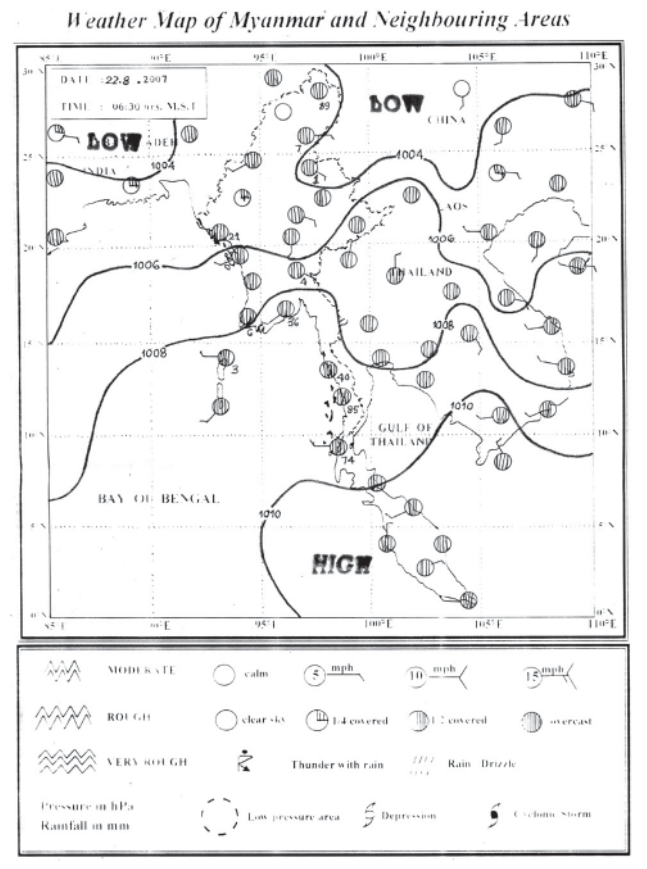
Weather Map of Myanmar and Neighbouring Areas

85°E 90°E 95°E 100°E 105°E 110°E

30°N 25°N 20°N 15°N 10°N 5°N 0°N

DATE : 22.8 .2007
TIME : 06:30 hrs. M.S.T

LOW
LOW
BANGLADESH
INDIA
CHINA
LAOS
THAILAND
GULF OF THAILAND
BAY OF BENGAL
HIGH

1004
1004
1006
1006
1008
1008
1010
1010

89
7
4
21
4
6
56
3
44
85
74

MODERATE
ROUGH
VERY ROUGH
calm
clear sky
5 mph
10 mph
15 mph
1/4 covered
1/2 covered
overcast
Thunder with rain
Rain Drizzle
Pressure in hPa
Rainfall in mm
Low pressure area
Depression
Cyclonic Storm